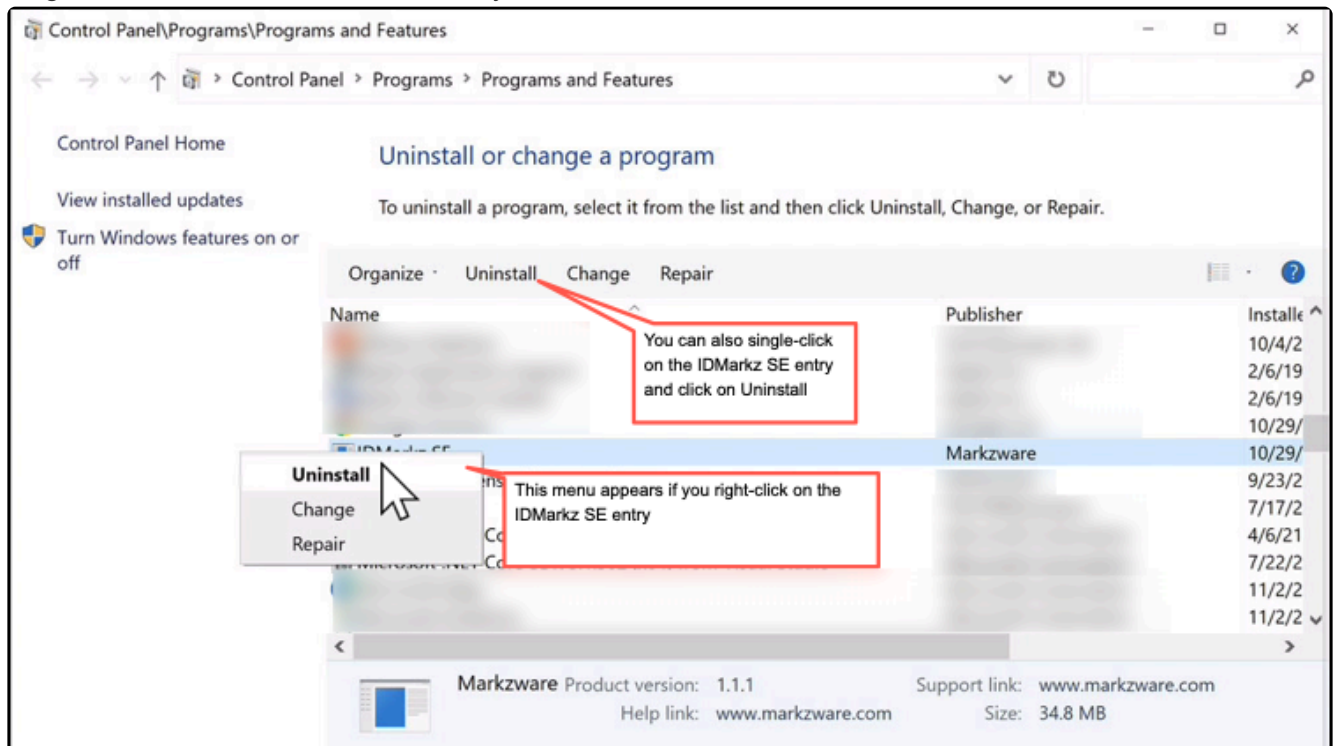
Control Panel\Programs\Programs and Features

Control Panel > Programs > Programs and Features

Control Panel Home

View installed updates

Turn Windows features on or off

Uninstall or change a program

To uninstall a program, select it from the list and then click Uninstall, Change, or Repair.

Organize · Uninstall Change Repair

| Name | Publisher | Installe |
|---|---|---|
| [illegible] | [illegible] | 10/4/2 |
| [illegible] | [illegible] | 2/6/19 |
| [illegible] | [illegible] | 2/6/19 |
| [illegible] | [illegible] | 10/29/ |
| IDMarkz SE | Markzware | 10/29/ |
| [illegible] | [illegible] | 9/23/2 |
| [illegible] | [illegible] | 7/17/2 |
| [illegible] | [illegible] | 4/6/21 |
| Microsoft .NET Co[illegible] | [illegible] | 7/22/2 |
| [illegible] | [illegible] | 11/2/2 |
| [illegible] | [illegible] | 11/2/2 |

You can also single-click on the IDMarkz SE entry and click on Uninstall

Uninstall
Change
Repair

This menu appears if you right-click on the IDMarkz SE entry

Markzware Product version: 1.1.1 Support link: www.markzware.com
Help link: www.markzware.com Size: 34.8 MB